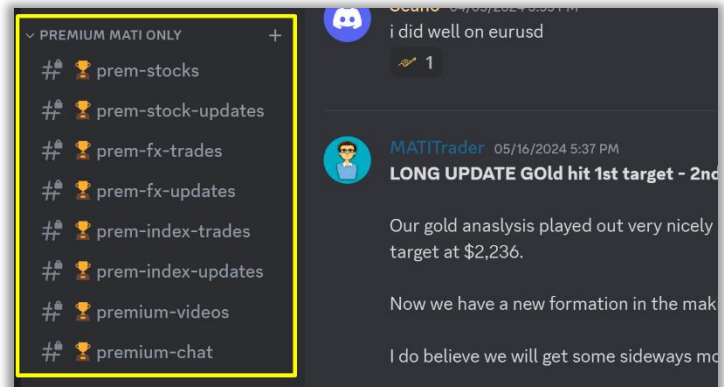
PREMIUM MATI ONLY +

# 🏆 prem-stocks
# 🏆 prem-stock-updates
# 🏆 prem-fx-trades
# 🏆 prem-fx-updates
# 🏆 prem-index-trades
# 🏆 prem-index-updates
# 🏆 premium-videos
# 🏆 premium-chat

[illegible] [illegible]
i did well on eurusd
1

MATITrader 05/16/2024 5:37 PM
LONG UPDATE GOld hit 1st target - 2nd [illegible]

Our gold anaslysis played out very nicely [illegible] target at $2,236.

Now we have a new formation in the mak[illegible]

I do believe we will get some sideways mo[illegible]